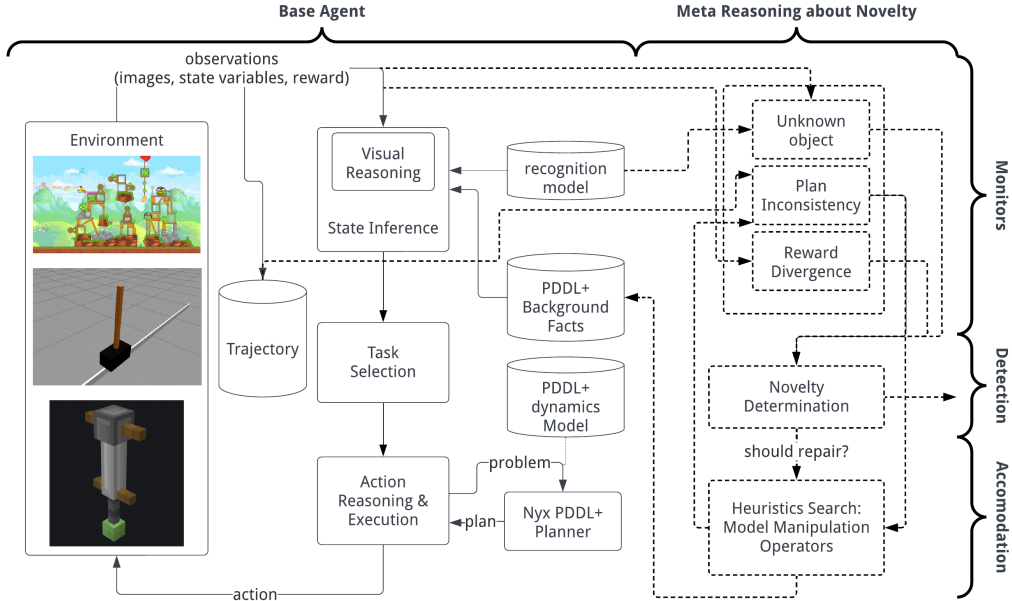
Base Agent

Meta Reasoning about Novelty

observations
(images, state variables, reward)

Environment

Visual Reasoning

State Inference

recognition model

Unknown object

Plan Inconsistency

Reward Divergence

Monitors

Trajectory

PDDL+ Background Facts

Task Selection

PDDL+ dynamics Model

Novelty Determination

Detection

should repair?

Action Reasoning & Execution

problem

plan

Nyx PDDL+ Planner

Heuristics Search: Model Manipulation Operators

Accomodation

action